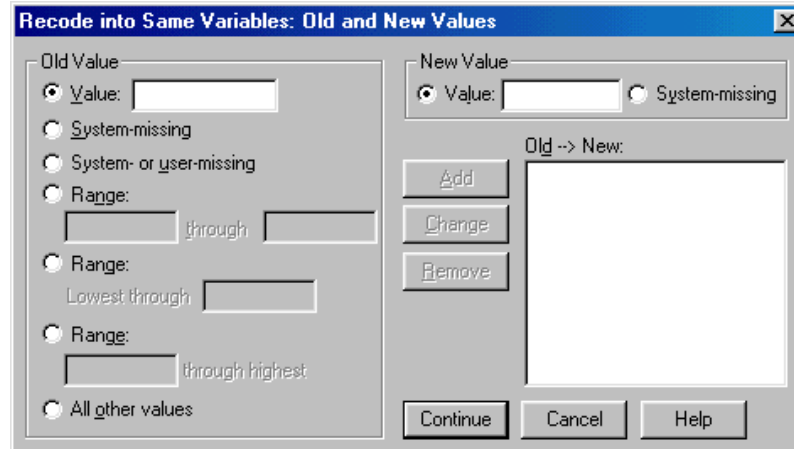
Recode into Same Variables: Old and New Values

Old Value

Value:

System-missing

System- or user-missing

Range:

through

Range:

Lowest through

Range:

through highest

All other values

New Value

Value:

System-missing

Old --> New:

Add

Change

Remove

Continue

Cancel

Help